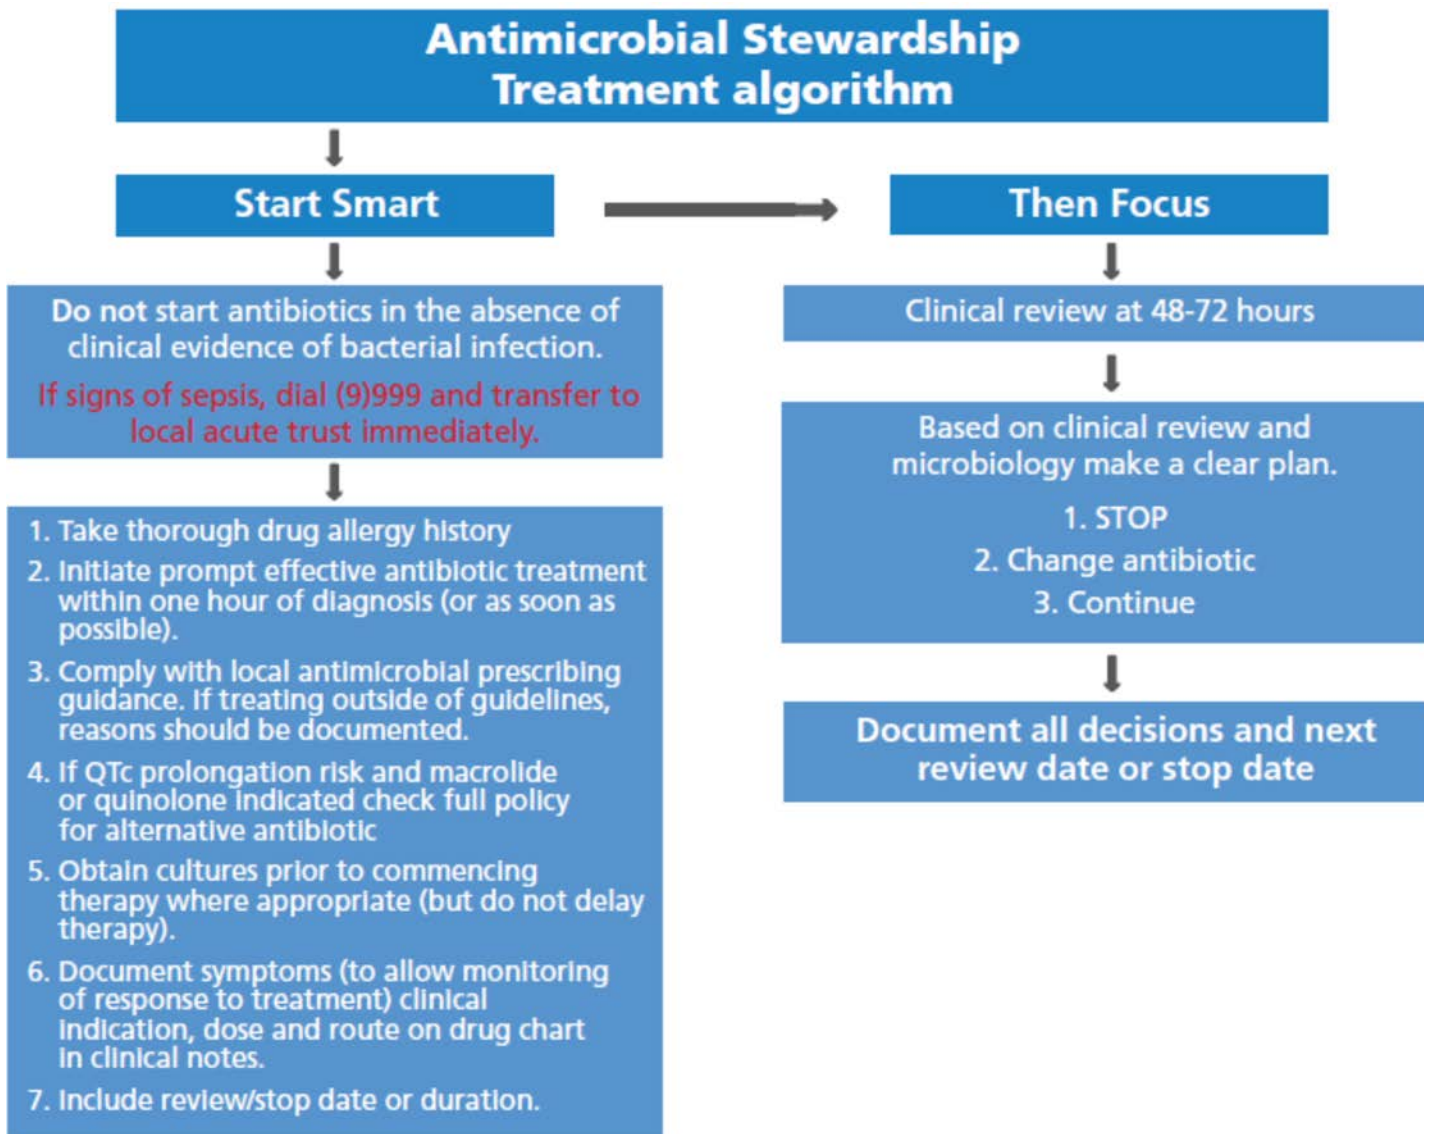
Antimicrobial Stewardship
Treatment algorithm

Start Smart

Then Focus

Do not start antibiotics in the absence of clinical evidence of bacterial infection.

If signs of sepsis, dial (9)999 and transfer to local acute trust immediately.

1. Take thorough drug allergy history
2. Initiate prompt effective antibiotic treatment within one hour of diagnosis (or as soon as possible).
3. Comply with local antimicrobial prescribing guidance. If treating outside of guidelines, reasons should be documented.
4. If QTc prolongation risk and macrolide or quinolone indicated check full policy for alternative antibiotic
5. Obtain cultures prior to commencing therapy where appropriate (but do not delay therapy).
6. Document symptoms (to allow monitoring of response to treatment) clinical indication, dose and route on drug chart in clinical notes.
7. Include review/stop date or duration.

Clinical review at 48-72 hours

Based on clinical review and microbiology make a clear plan.
1. STOP
2. Change antibiotic
3. Continue

Document all decisions and next review date or stop date